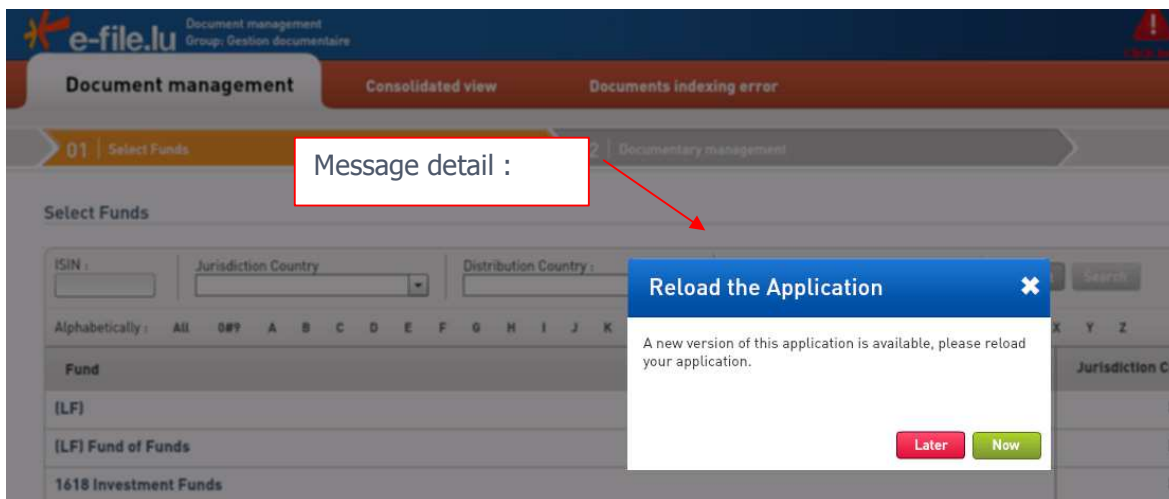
e-file.lu Document management Group: Gestion documentaire

Document management | Consolidated view | Documents indexing error

01 | Select Funds

02 | Documentary management

Message detail :

Select Funds

ISIN : | Jurisdiction Country | Distribution Country :

Search

Alphabetically : All 0#9 A B C D E F G H I J K X Y Z

Fund | Jurisdiction C

(LF)

(LF) Fund of Funds

1618 Investment Funds

Reload the Application

A new version of this application is available, please reload your application.

Later | Now